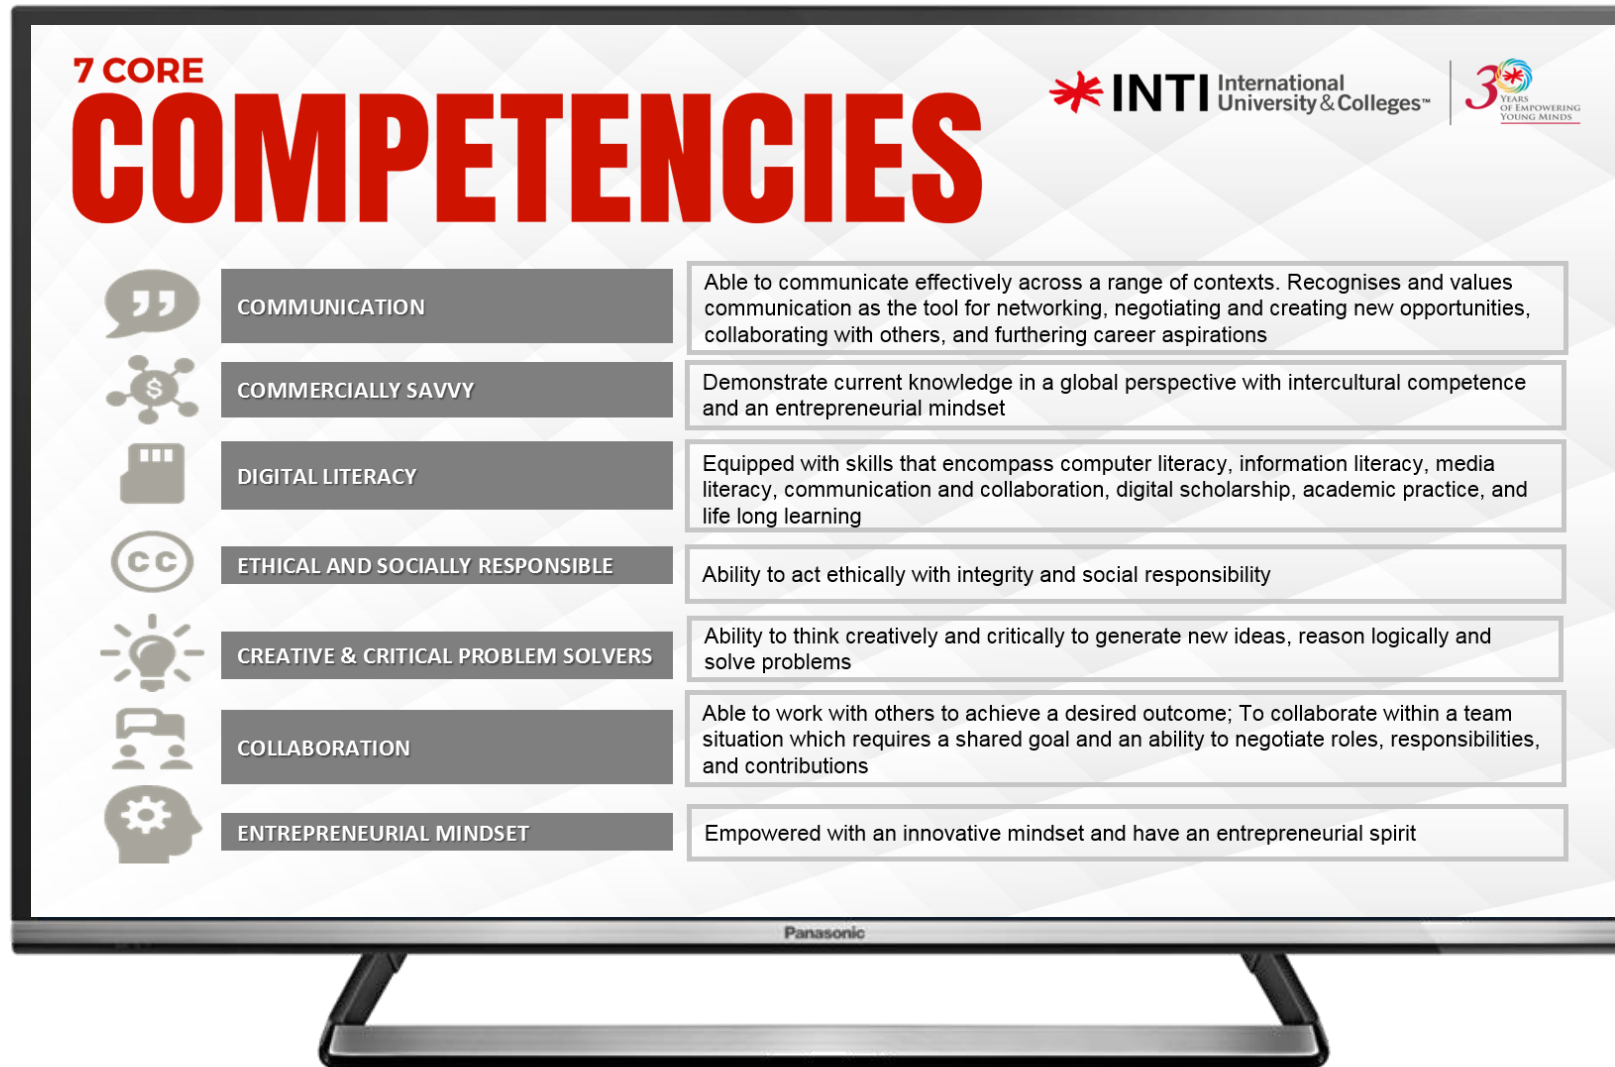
7 CORE
COMPETENCIES

INTI International University & Colleges™

30 YEARS OF EMPOWERING YOUNG MINDS

| | |
|---|---|
| COMMUNICATION | Able to communicate effectively across a range of contexts. Recognises and values communication as the tool for networking, negotiating and creating new opportunities, collaborating with others, and furthering career aspirations |
| COMMERCIALLY SAVVY | Demonstrate current knowledge in a global perspective with intercultural competence and an entrepreneurial mindset |
| DIGITAL LITERACY | Equipped with skills that encompass computer literacy, information literacy, media literacy, communication and collaboration, digital scholarship, academic practice, and life long learning |
| ETHICAL AND SOCIALLY RESPONSIBLE | Ability to act ethically with integrity and social responsibility |
| CREATIVE & CRITICAL PROBLEM SOLVERS | Ability to think creatively and critically to generate new ideas, reason logically and solve problems |
| COLLABORATION | Able to work with others to achieve a desired outcome; To collaborate within a team situation which requires a shared goal and an ability to negotiate roles, responsibilities, and contributions |
| ENTREPRENEURIAL MINDSET | Empowered with an innovative mindset and have an entrepreneurial spirit |

Panasonic